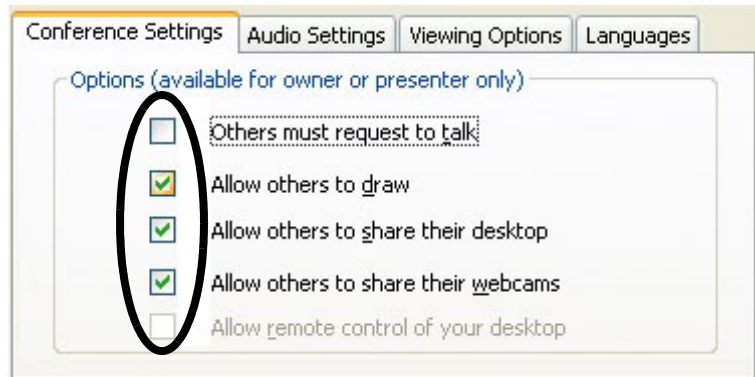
Conference Settings | Audio Settings | Viewing Options | Languages

Options (available for owner or presenter only)

Others must request to talk

Allow others to draw

Allow others to share their desktop

Allow others to share their webcams

Allow remote control of your desktop